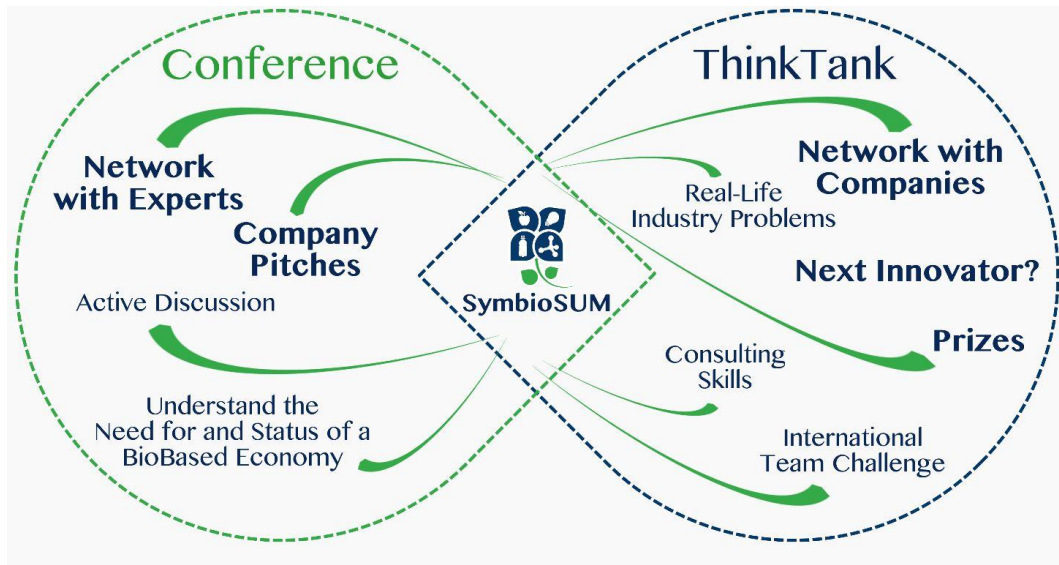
Conference

Network with Experts

Company Pitches

Active Discussion

Understand the Need for and Status of a BioBased Economy

SymbioSUM

ThinkTank

Network with Companies

Real-Life Industry Problems

Next Innovator?

Prizes

Consulting Skills

International Team Challenge